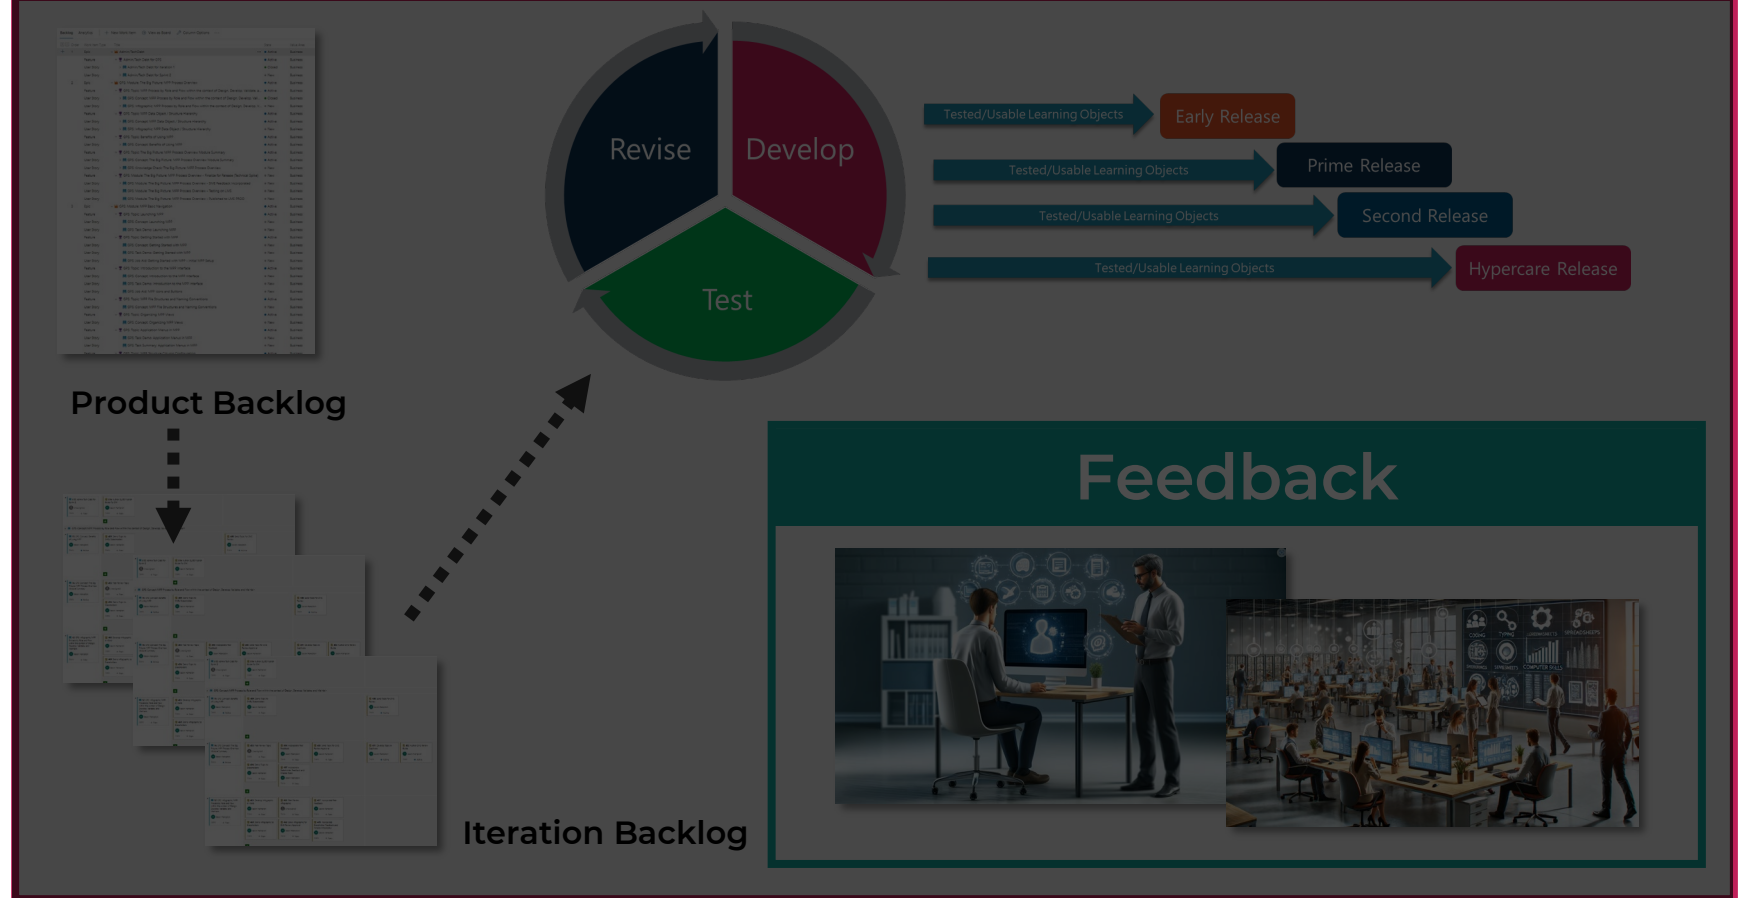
Revise
Develop
Test

Tested/Usable Learning Objects
Early Release
Tested/Usable Learning Objects
Prime Release
Tested/Usable Learning Objects
Second Release
Tested/Usable Learning Objects
Hypercare Release

Product Backlog

Feedback

Iteration Backlog